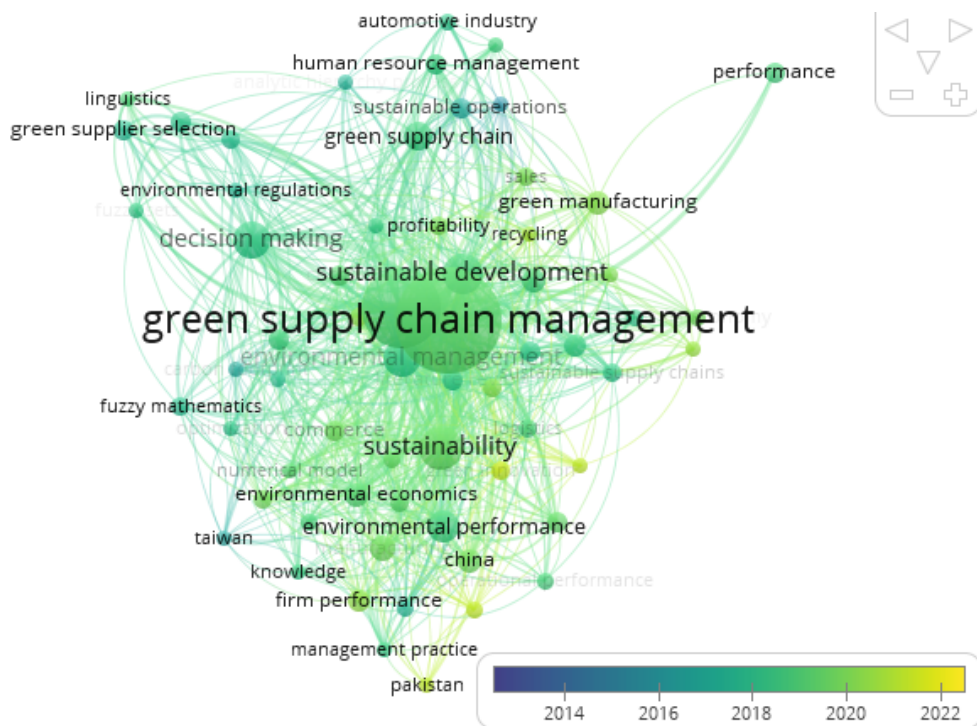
automotive industry

human resource management

performance

linguistics

sustainable operations

green supplier selection

green supply chain

sales

environmental regulations

green manufacturing

profitability

recycling

decision making

sustainable development

green supply chain management

environmental management

sustainable supply chains

fuzzy mathematics

commerce

logistics

sustainability

numerical model

environmental economics

environmental performance

taiwan

china

knowledge

operational performance

firm performance

management practice

pakistan

2014

2016

2018

2020

2022